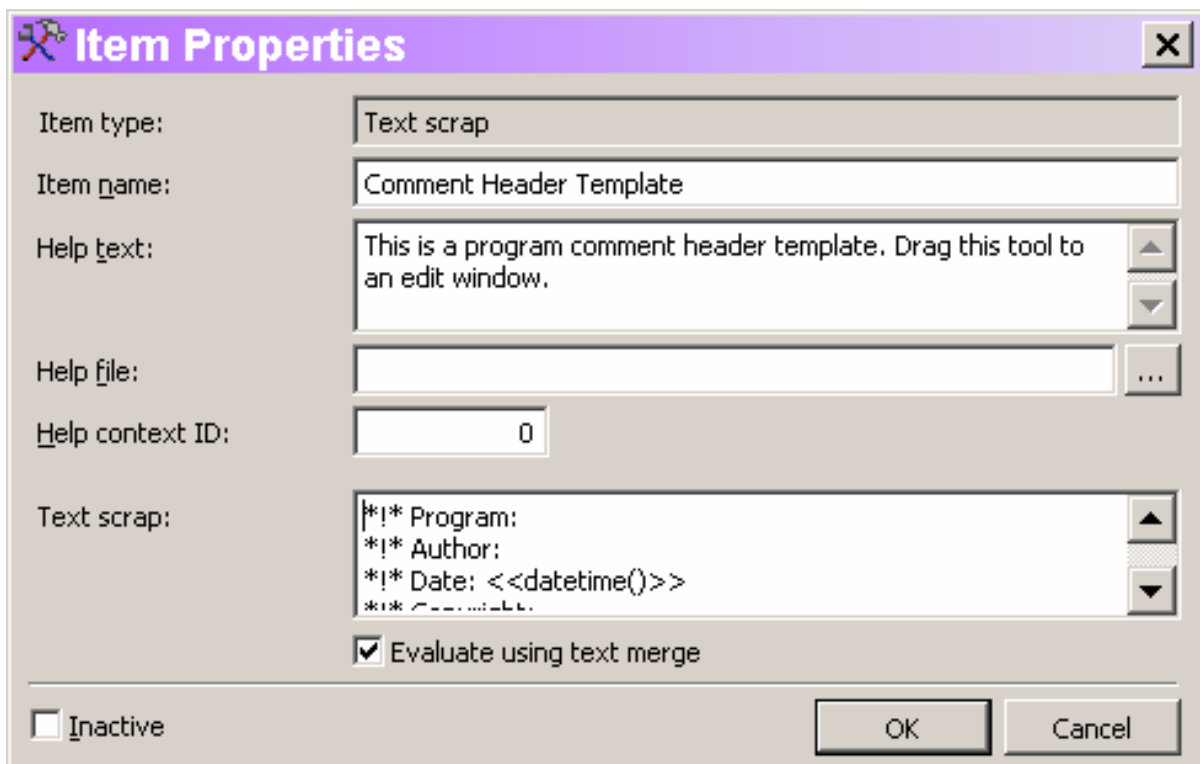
Item Properties

×

Item type:
Text scrap

Item name:
Comment Header Template

Help text:
This is a program comment header template. Drag this tool to an edit window.

Help file:
...

Help context ID:
0

Text scrap:
*!* Program:
*!* Author:
*!* Date: <<datetime()>>
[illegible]

Evaluate using text merge

Inactive

OK

Cancel